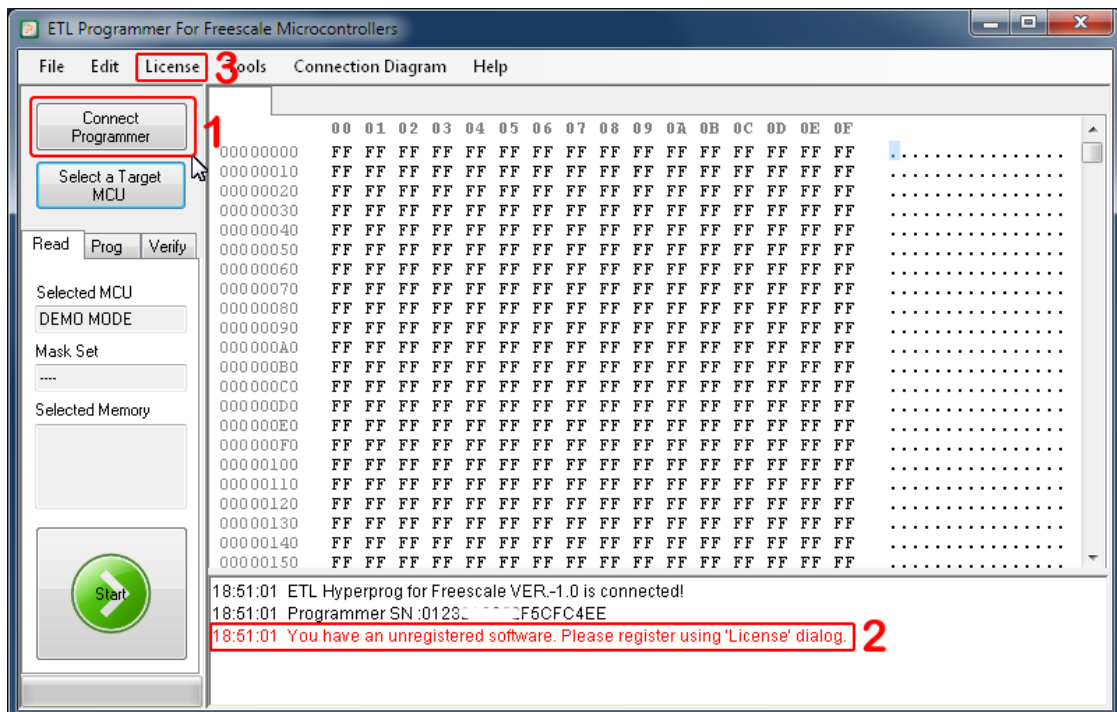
ETL Programmer For Freescale Microcontrollers

File Edit License 3 Tools Connection Diagram Help

Connect Programmer 1

Select a Target MCU

Read Prog Verify

Selected MCU
DEMO MODE
Mask Set
----
Selected Memory

Start

| | 00 | 01 | 02 | 03 | 04 | 05 | 06 | 07 | 08 | 09 | 0A | 0B | 0C | 0D | 0E | 0F | |
|---|---|---|---|---|---|---|---|---|---|---|---|---|---|---|---|---|---|
| 00000000 | FF | FF | FF | FF | FF | FF | FF | FF | FF | FF | FF | FF | FF | FF | FF | FF | ................ |
| 00000010 | FF | FF | FF | FF | FF | FF | FF | FF | FF | FF | FF | FF | FF | FF | FF | FF | ................ |
| 00000020 | FF | FF | FF | FF | FF | FF | FF | FF | FF | FF | FF | FF | FF | FF | FF | FF | ................ |
| 00000030 | FF | FF | FF | FF | FF | FF | FF | FF | FF | FF | FF | FF | FF | FF | FF | FF | ................ |
| 00000040 | FF | FF | FF | FF | FF | FF | FF | FF | FF | FF | FF | FF | FF | FF | FF | FF | ................ |
| 00000050 | FF | FF | FF | FF | FF | FF | FF | FF | FF | FF | FF | FF | FF | FF | FF | FF | ................ |
| 00000060 | FF | FF | FF | FF | FF | FF | FF | FF | FF | FF | FF | FF | FF | FF | FF | FF | ................ |
| 00000070 | FF | FF | FF | FF | FF | FF | FF | FF | FF | FF | FF | FF | FF | FF | FF | FF | ................ |
| 00000080 | FF | FF | FF | FF | FF | FF | FF | FF | FF | FF | FF | FF | FF | FF | FF | FF | ................ |
| 00000090 | FF | FF | FF | FF | FF | FF | FF | FF | FF | FF | FF | FF | FF | FF | FF | FF | ................ |
| 000000A0 | FF | FF | FF | FF | FF | FF | FF | FF | FF | FF | FF | FF | FF | FF | FF | FF | ................ |
| 000000B0 | FF | FF | FF | FF | FF | FF | FF | FF | FF | FF | FF | FF | FF | FF | FF | FF | ................ |
| 000000C0 | FF | FF | FF | FF | FF | FF | FF | FF | FF | FF | FF | FF | FF | FF | FF | FF | ................ |
| 000000D0 | FF | FF | FF | FF | FF | FF | FF | FF | FF | FF | FF | FF | FF | FF | FF | FF | ................ |
| 000000E0 | FF | FF | FF | FF | FF | FF | FF | FF | FF | FF | FF | FF | FF | FF | FF | FF | ................ |
| 000000F0 | FF | FF | FF | FF | FF | FF | FF | FF | FF | FF | FF | FF | FF | FF | FF | FF | ................ |
| 00000100 | FF | FF | FF | FF | FF | FF | FF | FF | FF | FF | FF | FF | FF | FF | FF | FF | ................ |
| 00000110 | FF | FF | FF | FF | FF | FF | FF | FF | FF | FF | FF | FF | FF | FF | FF | FF | ................ |
| 00000120 | FF | FF | FF | FF | FF | FF | FF | FF | FF | FF | FF | FF | FF | FF | FF | FF | ................ |
| 00000130 | FF | FF | FF | FF | FF | FF | FF | FF | FF | FF | FF | FF | FF | FF | FF | FF | ................ |
| 00000140 | FF | FF | FF | FF | FF | FF | FF | FF | FF | FF | FF | FF | FF | FF | FF | FF | ................ |
| 00000150 | FF | FF | FF | FF | FF | FF | FF | FF | FF | FF | FF | FF | FF | FF | FF | FF | ................ |

18:51:01 ETL Hyperprog for Freescale VER.-1.0 is connected!
18:51:01 Programmer SN :0123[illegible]F5CFC4EE
18:51:01 You have an unregistered software. Please register using 'License' dialog. 2